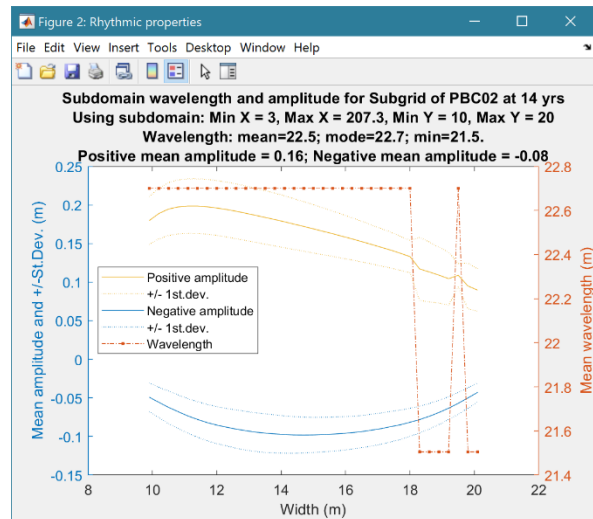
Figure 2: Rhythmic properties

File Edit View Insert Tools Desktop Window Help

Subdomain wavelength and amplitude for Subgrid of PBC02 at 14 yrs
Using subdomain: Min X = 3, Max X = 207.3, Min Y = 10, Max Y = 20
Wavelength: mean=22.5; mode=22.7; min=21.5.
Positive mean amplitude = 0.16; Negative mean amplitude = -0.08

Positive amplitude
+/- 1st.dev.
Negative amplitude
+/- 1st.dev.
Wavelength

Mean amplitude and +/-St.Dev. (m)
0.25
0.2
0.15
0.1
0.05
0
-0.05
-0.1
-0.15

Mean wavelength (m)
22.8
22.6
22.4
22.2
22
21.8
21.6
21.4

8 10 12 14 16 18 20 22
Width (m)